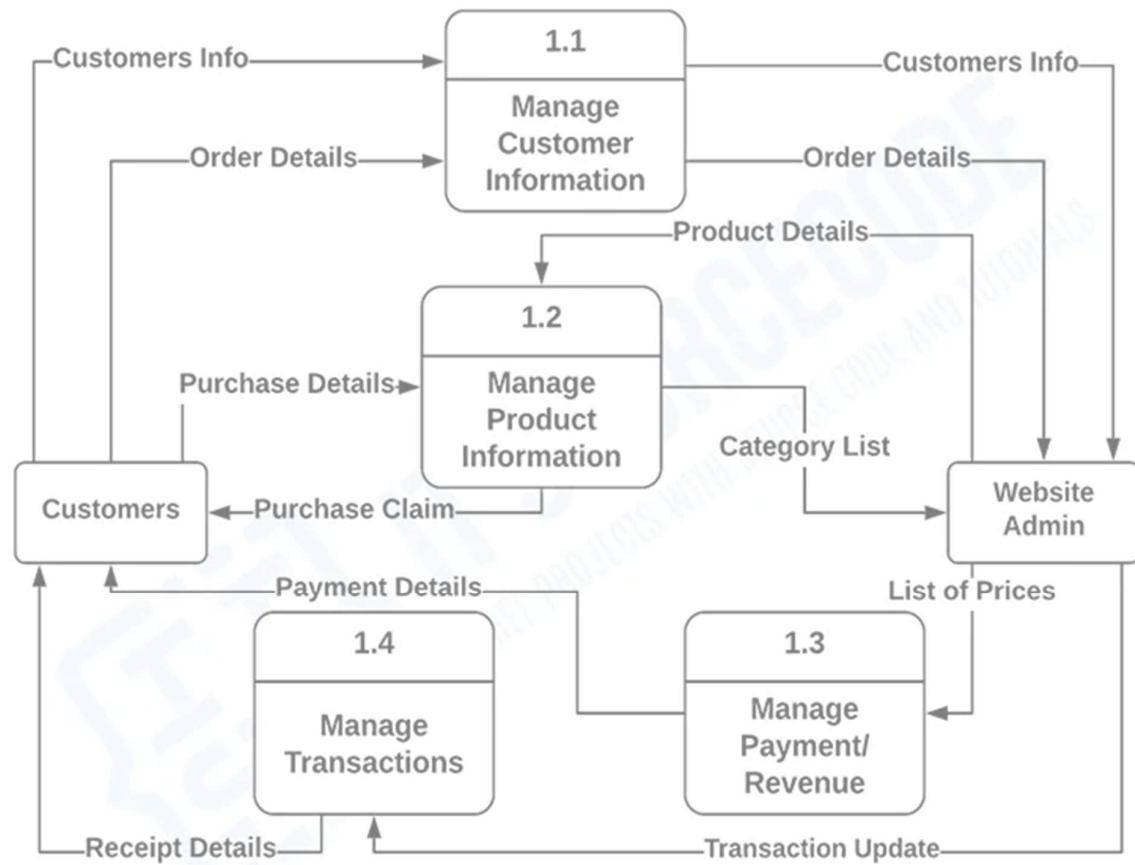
Customers Info

1.1

Manage Customer Information

Customers Info

Order Details

Order Details

Product Details

1.2

Manage Product Information

Purchase Details

Category List

Customers

Purchase Claim

Website Admin

Payment Details

List of Prices

1.4

Manage Transactions

1.3

Manage Payment/ Revenue

Receipt Details

Transaction Update

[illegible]SOURCECODE

FREE PROJECTS WITH SOURCE CODE AND TUTORIALS